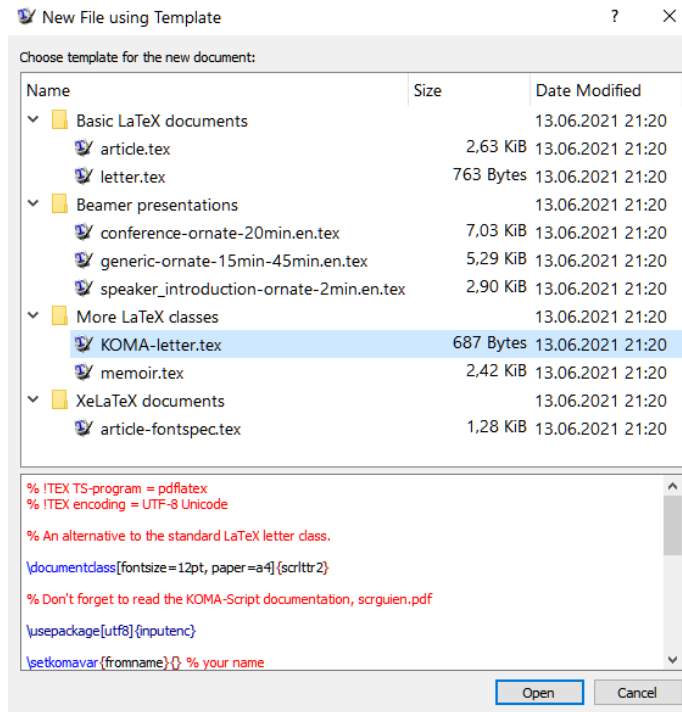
New File using Template ? ✕

Choose template for the new document:

| Name | Size | Date Modified |
|---|---|---|
| Basic LaTeX documents | | 13.06.2021 21:20 |
| article.tex | 2,63 KiB | 13.06.2021 21:20 |
| letter.tex | 763 Bytes | 13.06.2021 21:20 |
| Beamer presentations | | 13.06.2021 21:20 |
| conference-ornate-20min.en.tex | 7,03 KiB | 13.06.2021 21:20 |
| generic-ornate-15min-45min.en.tex | 5,29 KiB | 13.06.2021 21:20 |
| speaker_introduction-ornate-2min.en.tex | 2,90 KiB | 13.06.2021 21:20 |
| More LaTeX classes | | 13.06.2021 21:20 |
| KOMA-letter.tex | 687 Bytes | 13.06.2021 21:20 |
| memoir.tex | 2,42 KiB | 13.06.2021 21:20 |
| XeLaTeX documents | | 13.06.2021 21:20 |
| article-fontspec.tex | 1,28 KiB | 13.06.2021 21:20 |

% !TEX TS-program = pdflatex
% !TEX encoding = UTF-8 Unicode

% An alternative to the standard LaTeX letter class.

\documentclass[fontsize=12pt, paper=a4]{scrlttr2}

% Don't forget to read the KOMA-Script documentation, scrguien.pdf

\usepackage[utf8]{inputenc}

\setkomavar{fromname}{} % your name

Open Cancel